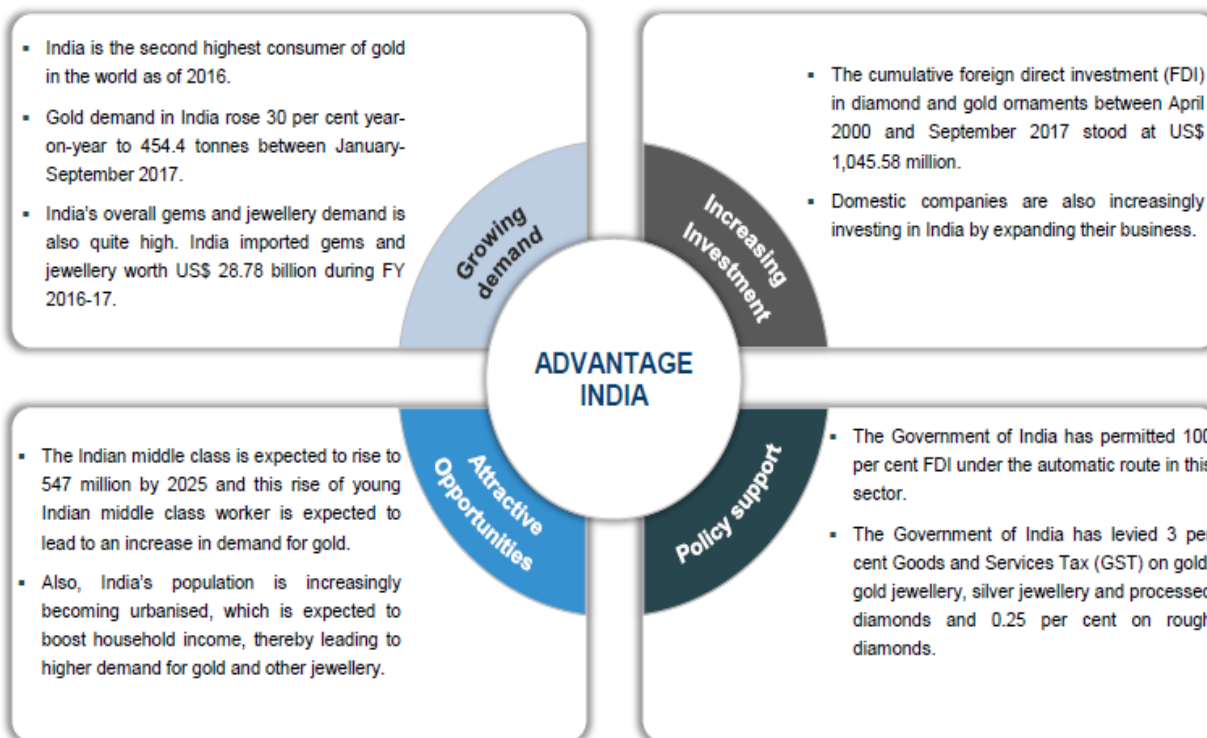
▪ India is the second highest consumer of gold in the world as of 2016.

▪ Gold demand in India rose 30 per cent year-on-year to 454.4 tonnes between January-September 2017.

▪ India's overall gems and jewellery demand is also quite high. India imported gems and jewellery worth US$ 28.78 billion during FY 2016-17.

Growing demand

▪ The cumulative foreign direct investment (FDI) in diamond and gold ornaments between April 2000 and September 2017 stood at US$ 1,045.58 million.

▪ Domestic companies are also increasingly investing in India by expanding their business.

Increasing Investment

ADVANTAGE INDIA

▪ The Indian middle class is expected to rise to 547 million by 2025 and this rise of young Indian middle class worker is expected to lead to an increase in demand for gold.

▪ Also, India's population is increasingly becoming urbanised, which is expected to boost household income, thereby leading to higher demand for gold and other jewellery.

Attractive Opportunities

Policy support

▪ The Government of India has permitted 10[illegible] per cent FDI under the automatic route in thi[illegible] sector.

▪ The Government of India has levied 3 pe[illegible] cent Goods and Services Tax (GST) on gold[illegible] gold jewellery, silver jewellery and processe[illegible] diamonds and 0.25 per cent on roug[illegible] diamonds.